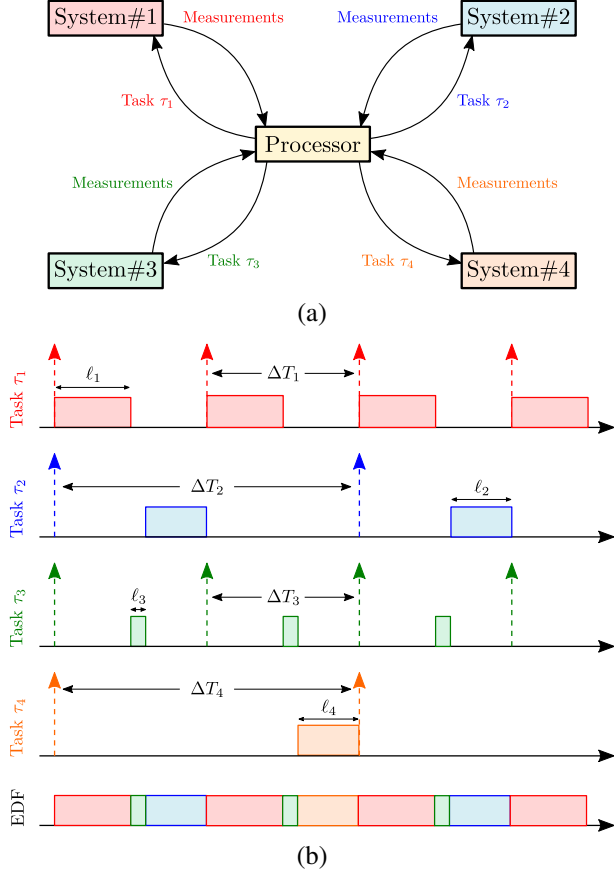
System#1
Measurements
Measurements
System#2
Task $\tau_1$
Task $\tau_2$
Processor
Measurements
Measurements
Task $\tau_3$
Task $\tau_4$
System#3
System#4
(a)

Task $\tau_1$
$\ell_1$
$\Delta T_1$
Task $\tau_2$
$\Delta T_2$
$\ell_2$
Task $\tau_3$
$\ell_3$
$\Delta T_3$
Task $\tau_4$
$\Delta T_4$
$\ell_4$
EDF
(b)